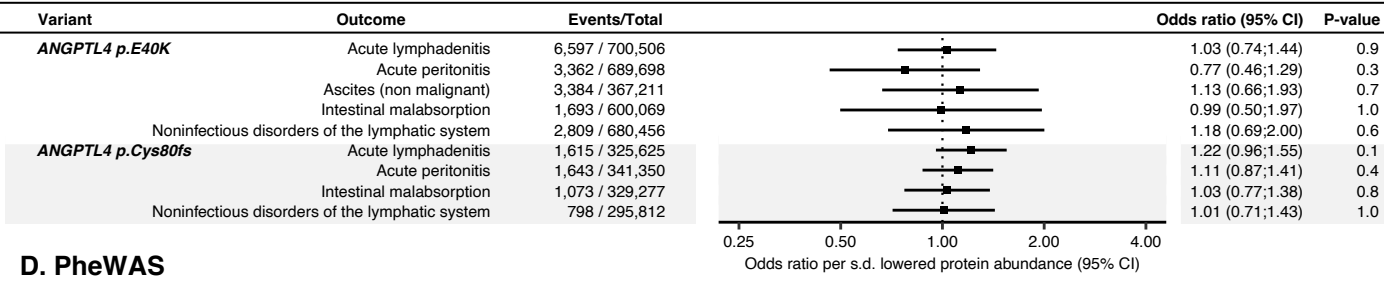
| Variant | Outcome | Events/Total | Odds ratio (95% CI) | P-value |
|---|---|---|---|---|
| ANGPTL4 p.E40K | Acute lymphadenitis | 6,597 / 700,506 | 1.03 (0.74;1.44) | 0.9 |
| | Acute peritonitis | 3,362 / 689,698 | 0.77 (0.46;1.29) | 0.3 |
| | Ascites (non malignant) | 3,384 / 367,211 | 1.13 (0.66;1.93) | 0.7 |
| | Intestinal malabsorption | 1,693 / 600,069 | 0.99 (0.50;1.97) | 1.0 |
| | Noninfectious disorders of the lymphatic system | 2,809 / 680,456 | 1.18 (0.69;2.00) | 0.6 |
| ANGPTL4 p.Cys80fs | Acute lymphadenitis | 1,615 / 325,625 | 1.22 (0.96;1.55) | 0.1 |
| | Acute peritonitis | 1,643 / 341,350 | 1.11 (0.87;1.41) | 0.4 |
| | Intestinal malabsorption | 1,073 / 329,277 | 1.03 (0.77;1.38) | 0.8 |
| | Noninfectious disorders of the lymphatic system | 798 / 295,812 | 1.01 (0.71;1.43) | 1.0 |

0.25 0.50 1.00 2.00 4.00
Odds ratio per s.d. lowered protein abundance (95% CI)

D. PheWAS